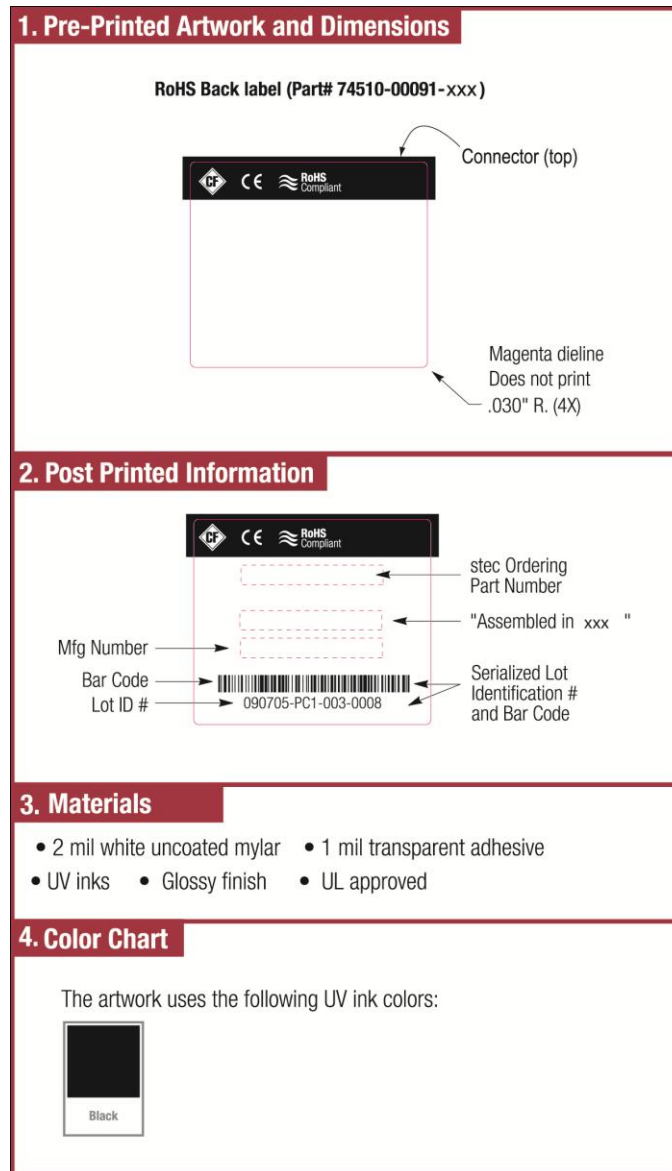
1. Pre-Printed Artwork and Dimensions

RoHS Back label (Part# 74510-00091-xxx)

CF CE RoHS Compliant

Connector (top)

Magenta dieline
Does not print
.030" R. (4X)

2. Post Printed Information

CF CE RoHS Compliant

stec Ordering Part Number

"Assembled in xxx "

Mfg Number

Bar Code

Lot ID #

090705-PC1-003-0008

Serialized Lot Identification # and Bar Code

3. Materials

• 2 mil white uncoated mylar • 1 mil transparent adhesive
• UV inks • Glossy finish • UL approved

4. Color Chart

The artwork uses the following UV ink colors:

Black